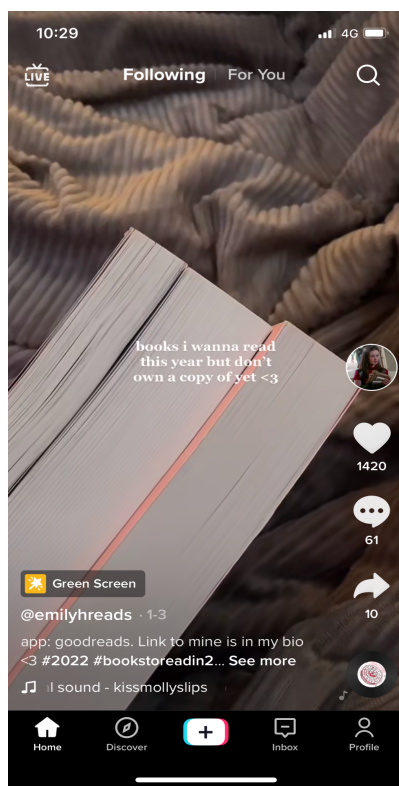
10:29

4G

LIVE

Following | For You

books i wanna read this year but don't own a copy of yet <3

1420

61

10

Green Screen

@emilyhreads · 1-3

app: goodreads. Link to mine is in my bio <3 #2022 #bookstoreadin2... See more

l sound - kissmollyslips

Home

Discover

+

Inbox

Profile